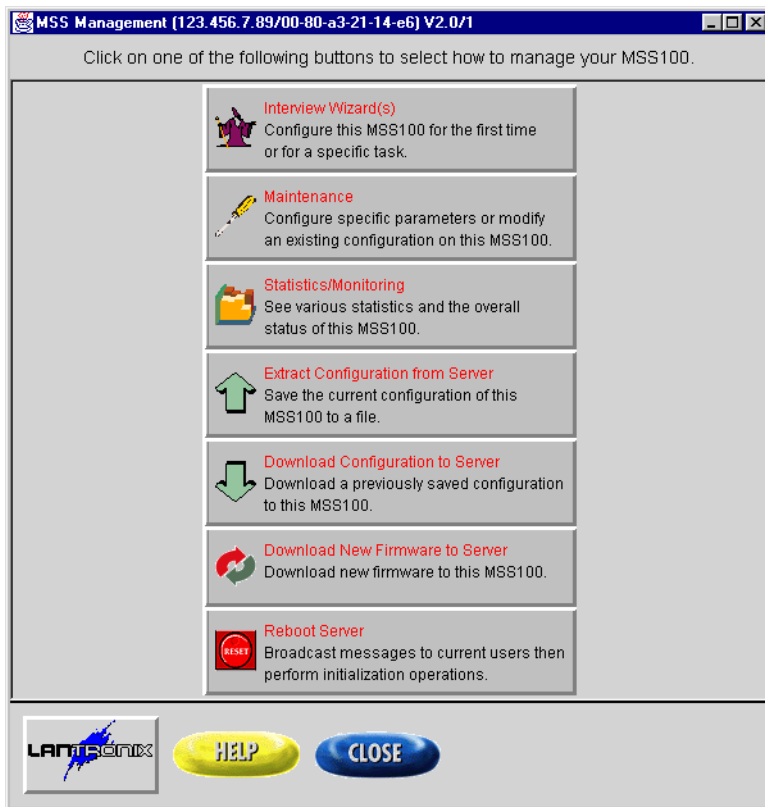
MSS Management (123.456.7.89/00-80-a3-21-14-e6) V2.0/1

Click on one of the following buttons to select how to manage your MSS100.

Interview Wizard(s)
Configure this MSS100 for the first time or for a specific task.

Maintenance
Configure specific parameters or modify an existing configuration on this MSS100.

Statistics/Monitoring
See various statistics and the overall status of this MSS100.

Extract Configuration from Server
Save the current configuration of this MSS100 to a file.

Download Configuration to Server
Download a previously saved configuration to this MSS100.

Download New Firmware to Server
Download new firmware to this MSS100.

RESET

Reboot Server
Broadcast messages to current users then perform initialization operations.

LANTRONIX

HELP

CLOSE